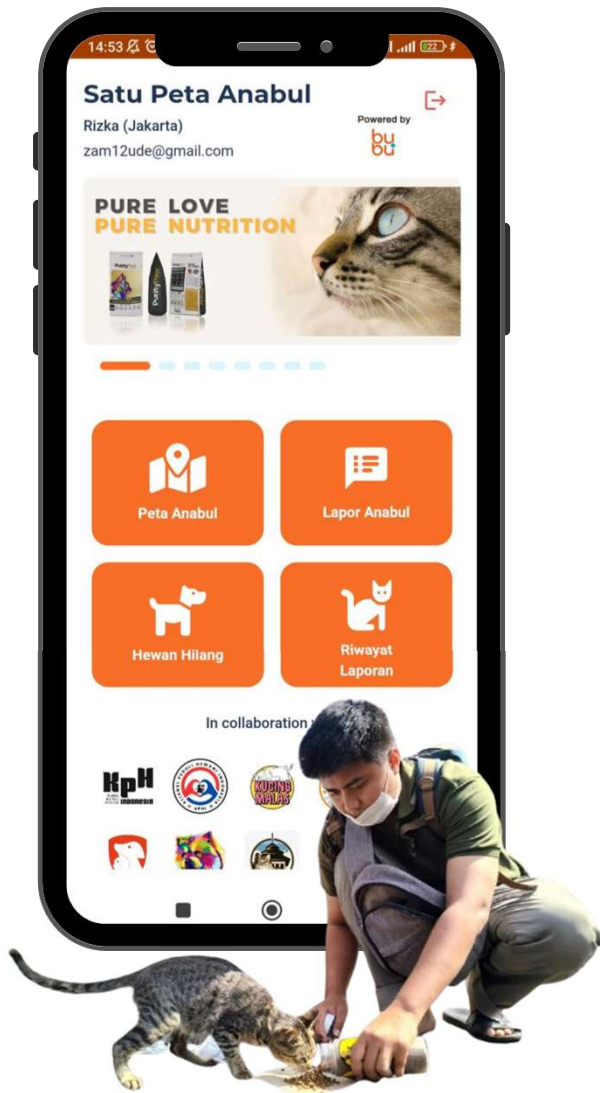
14:53

22

Satu Peta Anabul

Rizka (Jakarta)

zam12ude@gmail.com

Powered by

bubu

PURE LOVE
PURE NUTRITION

Peta Anabul

Lapor Anabul

Hewan Hilang

Riwayat Laporan

In collaboration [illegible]

KPH

KUCING MALAS